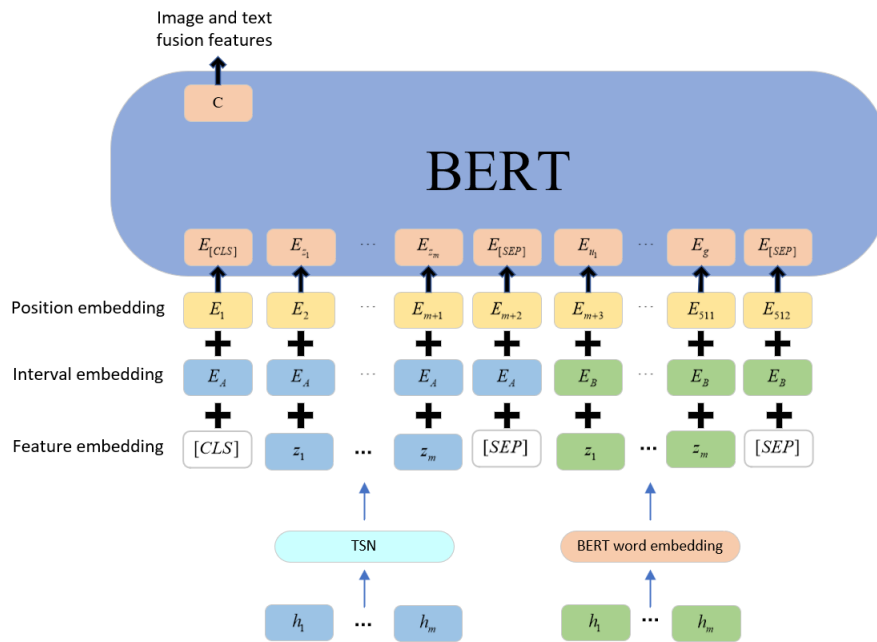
Image and text fusion features

C

BERT

$E_{[CLS]}$ $E_{z_1}$ ··· $E_{z_m}$ $E_{[SEP]}$ $E_{h_1}$ ··· $E_g$ $E_{[SEP]}$

Position embedding $E_1$ $E_2$ ··· $E_{m+1}$ $E_{m+2}$ $E_{m+3}$ ··· $E_{511}$ $E_{512}$

Interval embedding $E_A$ $E_A$ ··· $E_A$ $E_A$ $E_B$ ··· $E_B$ $E_B$

Feature embedding $[CLS]$ $z_1$ ··· $z_m$ $[SEP]$ $z_1$ ··· $z_m$ $[SEP]$

TSN

BERT word embedding

$h_1$ ··· $h_m$

$h_1$ ··· $h_m$